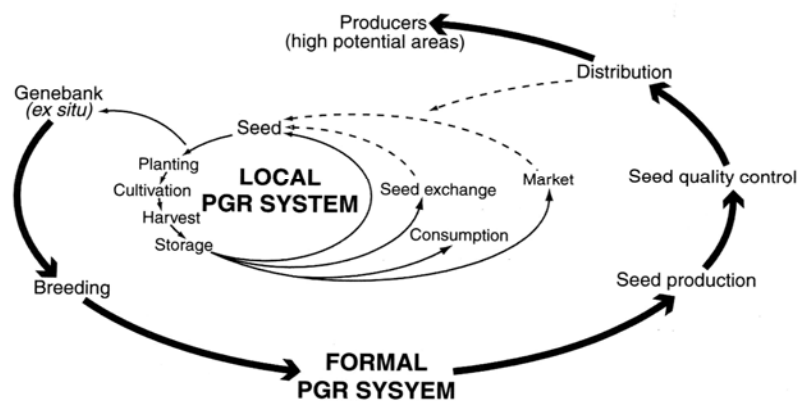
Producers
(high potential areas)

Distribution

Genebank
(ex situ)

Seed

Planting

Cultivation

Harvest

Storage

LOCAL
PGR SYSTEM

Seed exchange

Market

Consumption

Seed quality control

Breeding

Seed production

FORMAL
PGR SYSYEM